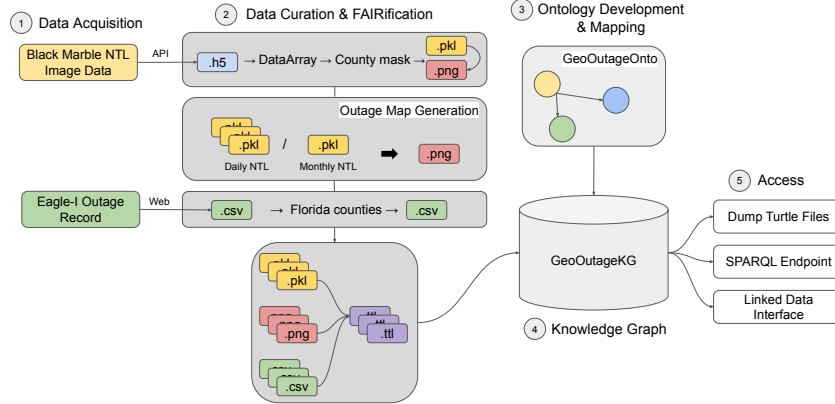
1 Data Acquisition

2 Data Curation & FAIRification

3 Ontology Development & Mapping

Black Marble NTL Image Data

API

.h5 → DataArray → County mask

.pkl

.png

GeoOutageOnto

Outage Map Generation

.pkl

Daily NTL

/

.pkl

Monthly NTL

.png

Eagle-I Outage Record

Web

.csv → Florida counties → .csv

5 Access

Dump Turtle Files

GeoOutageKG

SPARQL Endpoint

Linked Data Interface

.pkl

.png

.ttl

.csv

4 Knowledge Graph